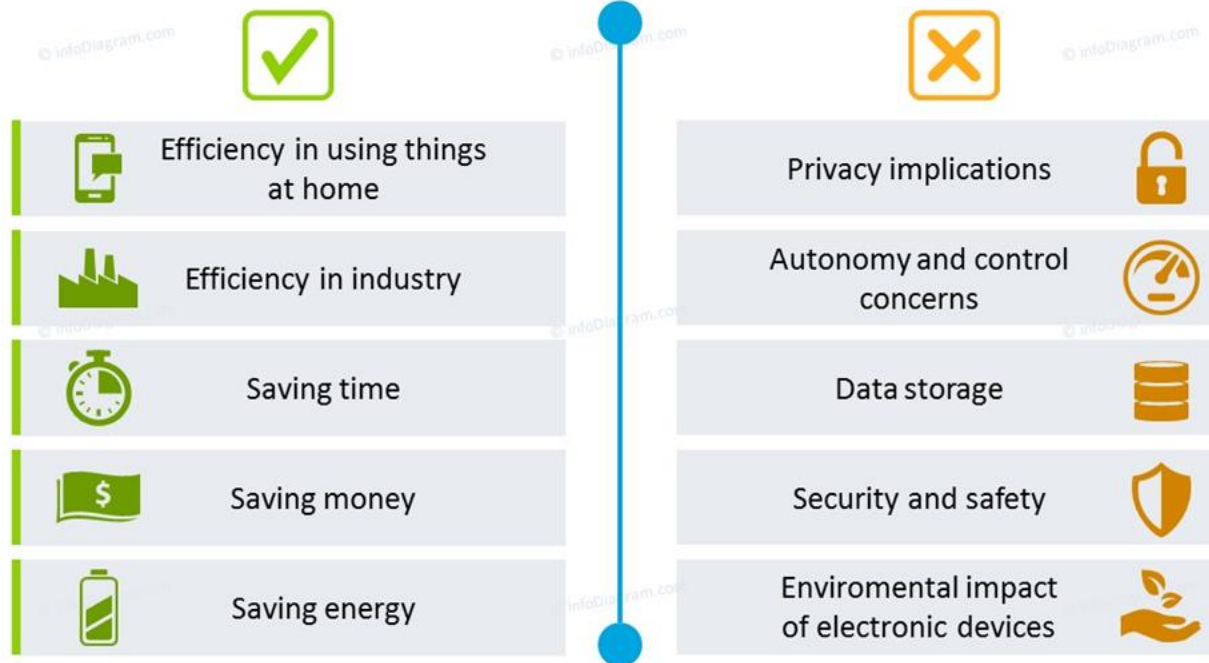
© infoDiagram.com

Efficiency in using things at home

Efficiency in industry

Saving time

$

Saving money

Saving energy

Privacy implications

Autonomy and control concerns

Data storage

Security and safety

Enviromental impact of electronic devices